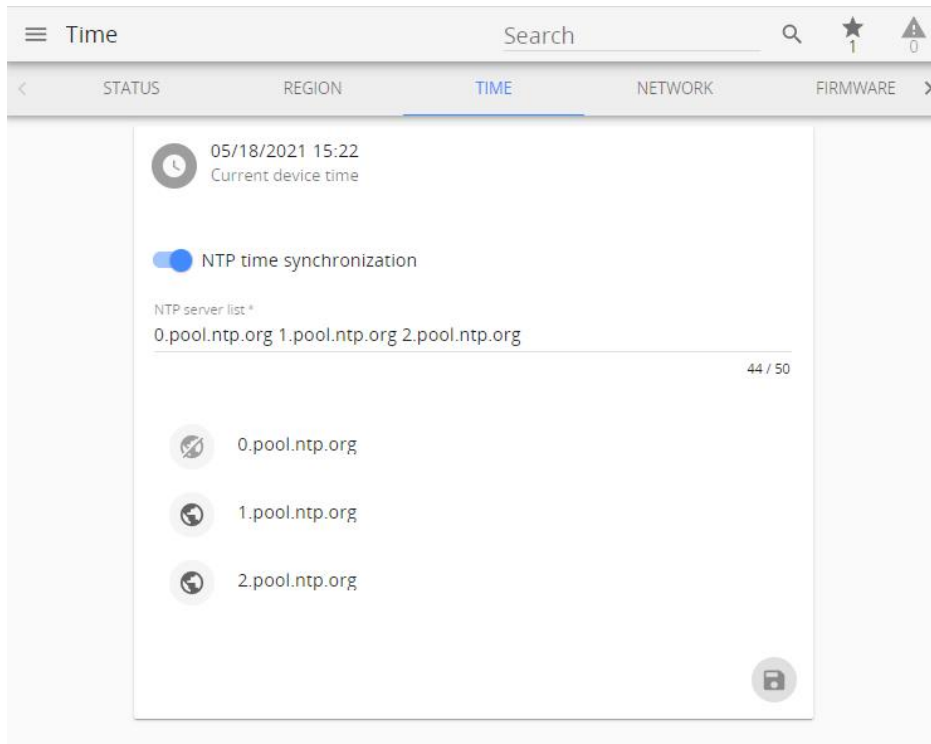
Time

Search

1

0

STATUS REGION TIME NETWORK FIRMWARE

05/18/2021 15:22
Current device time

NTP time synchronization

NTP server list *
0.pool.ntp.org 1.pool.ntp.org 2.pool.ntp.org

44 / 50

0.pool.ntp.org

1.pool.ntp.org

2.pool.ntp.org